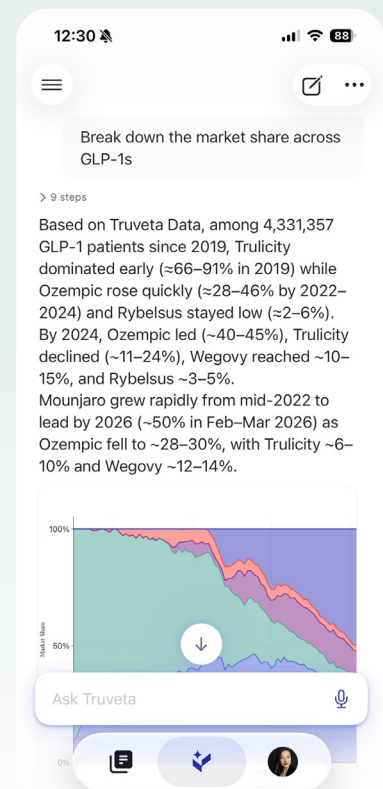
12:30 88

Break down the market share across GLP-1s

> 9 steps

Based on Truveta Data, among 4,331,357 GLP-1 patients since 2019, Trulicity dominated early (≈66–91% in 2019) while Ozempic rose quickly (≈28–46% by 2022–2024) and Rybelsus stayed low (≈2–6%). By 2024, Ozempic led (~40–45%), Trulicity declined (~11–24%), Wegovy reached ~10–15%, and Rybelsus ~3–5%.
Mounjaro grew rapidly from mid-2022 to lead by 2026 (~50% in Feb–Mar 2026) as Ozempic fell to ~28–30%, with Trulicity ~6–10% and Wegovy ~12–14%.

100%

Market Share

50%

0%

Ask Truveta